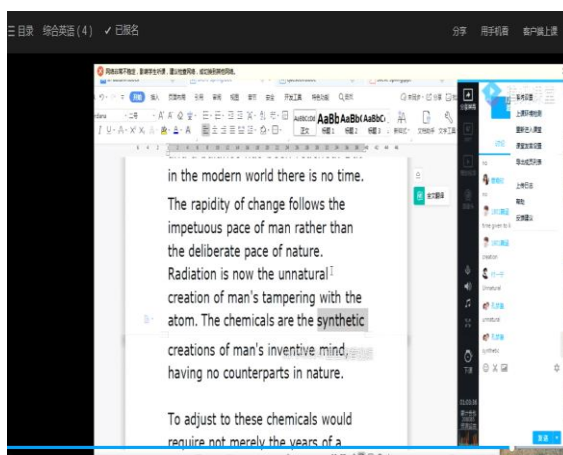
三目录 综合英语(4) ✓已报名

分享 用手机看 客户端上课

in the modern world there is no time.

The rapidity of change follows the impetuous pace of man rather than the deliberate pace of nature. Radiation is now the unnatural creation of man's tampering with the atom. The chemicals are the synthetic creations of man's inventive mind, having no counterparts in nature.

To adjust to these chemicals would require not merely the years of a

creation

unnatural

synthetic